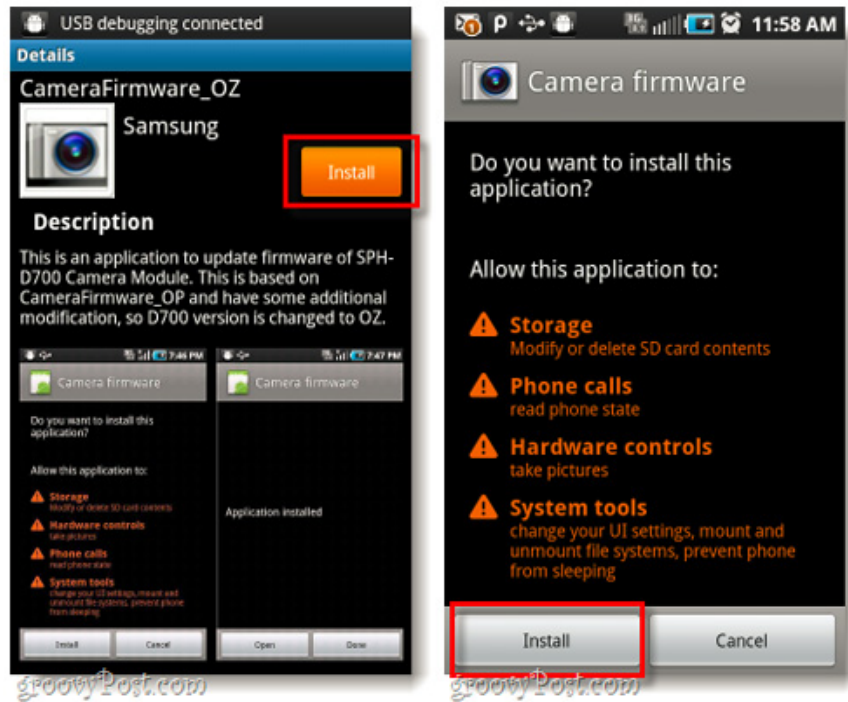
USB debugging connected

Details

CameraFirmware_OZ

Samsung

Install

Description

This is an application to update firmware of SPH-D700 Camera Module. This is based on CameraFirmware_OP and have some additional modification, so D700 version is changed to OZ.

7:46 PM

Camera firmware

Do you want to install this application?

Allow this application to:

Storage
Modify or delete SD card contents

Hardware controls
take pictures

Phone calls
read phone state

System tools
change your UI settings, mount and unmount file systems, prevent phone from sleeping

Install Cancel

7:47 PM

Camera firmware

Application installed

Open Done

groovyPost.com

11:58 AM

Camera firmware

Do you want to install this application?

Allow this application to:

Storage
Modify or delete SD card contents

Phone calls
read phone state

Hardware controls
take pictures

System tools
change your UI settings, mount and unmount file systems, prevent phone from sleeping

Install

Cancel

groovyPost.com